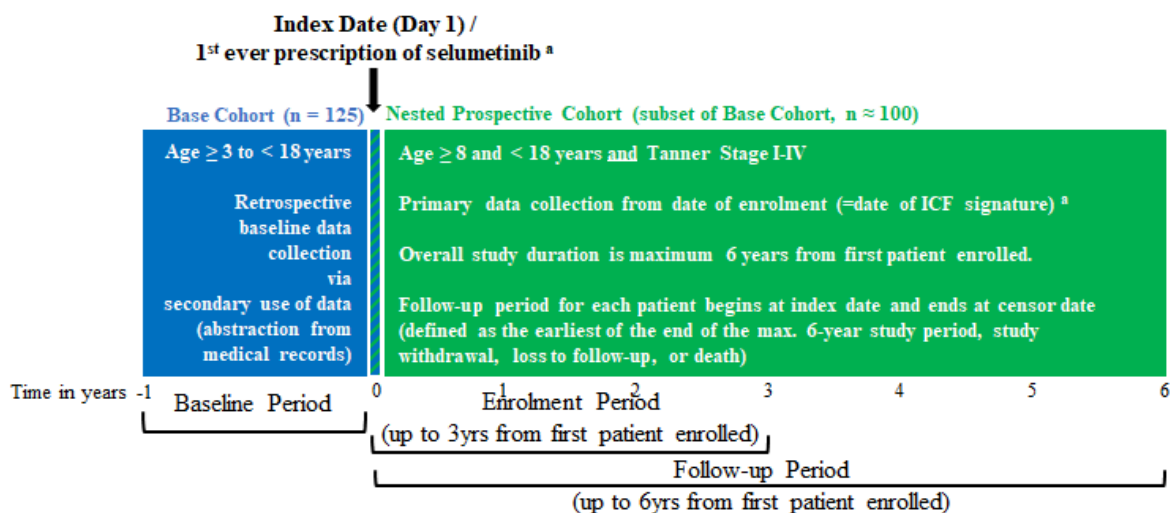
Index Date (Day 1) /
1st ever prescription of selumetinib a

Base Cohort (n = 125)

Nested Prospective Cohort (subset of Base Cohort, n ≈ 100)

Age ≥ 3 to < 18 years

Retrospective baseline data collection via secondary use of data (abstraction from medical records)

Age ≥ 8 and < 18 years and Tanner Stage I-IV

Primary data collection from date of enrolment (=date of ICF signature) a

Overall study duration is maximum 6 years from first patient enrolled.

Follow-up period for each patient begins at index date and ends at censor date (defined as the earliest of the end of the max. 6-year study period, study withdrawal, loss to follow-up, or death)

Time in years -1 0 1 2 3 4 5 6

Baseline Period

Enrolment Period
(up to 3yrs from first patient enrolled)

Follow-up Period
(up to 6yrs from first patient enrolled)